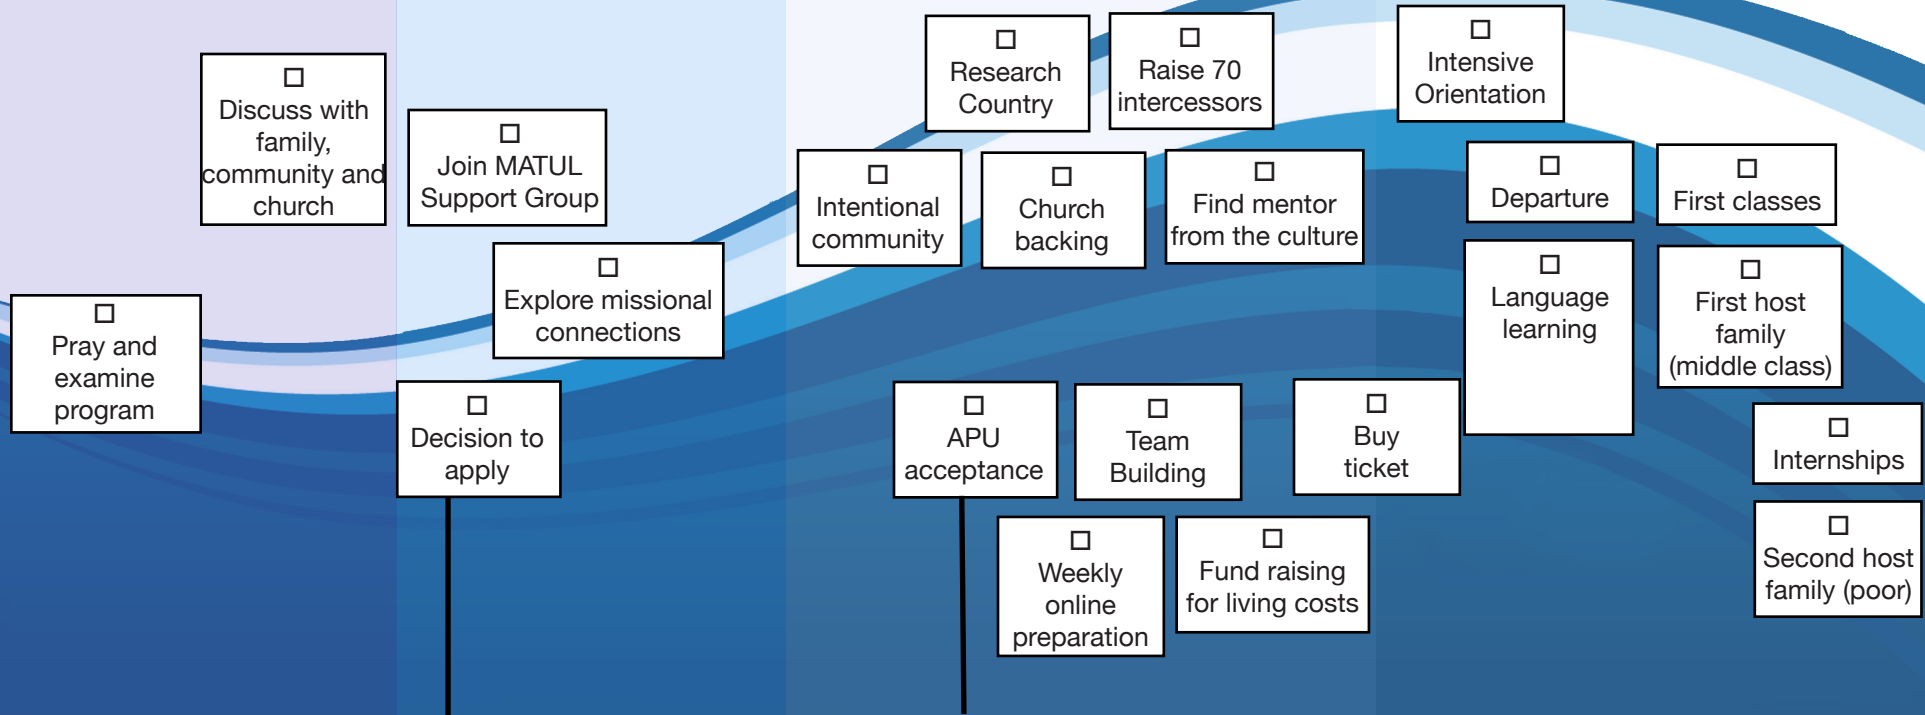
☐ Pray and examine program

☐ Discuss with family, community and church

☐ Join MATUL Support Group

☐ Explore missional connections

☐ Decision to apply

☐ Intentional community

☐ Research Country

☐ Church backing

☐ Raise 70 intercessors

☐ Find mentor from the culture

☐ APU acceptance

☐ Weekly online preparation

☐ Team Building

☐ Fund raising for living costs

☐ Buy ticket

☐ Intensive Orientation

☐ Departure

☐ Language learning

☐ First classes

☐ First host family (middle class)

☐ Internships

☐ Second host family (poor)